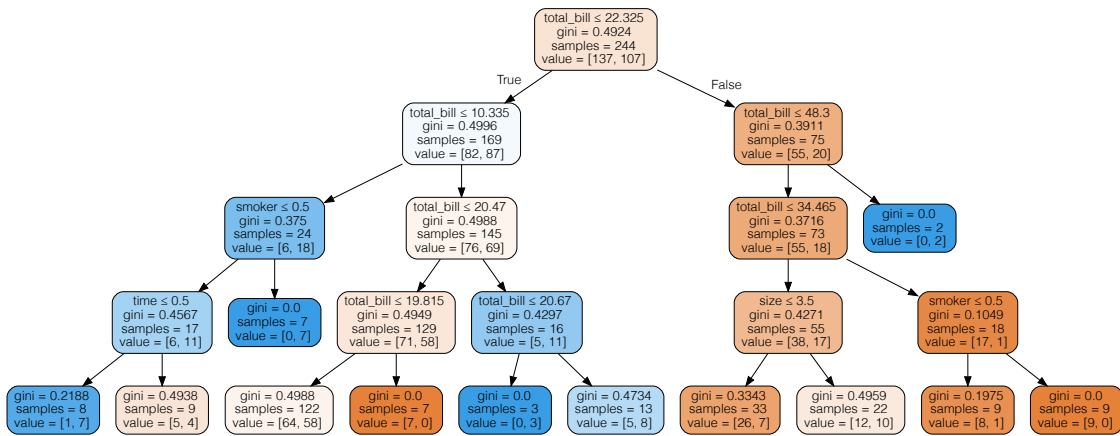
total_bill ≤ 22.325
gini = 0.4924
samples = 244
value = [137, 107]

True

False

total_bill ≤ 10.335
gini = 0.4996
samples = 169
value = [82, 87]

total_bill ≤ 48.3
gini = 0.3911
samples = 75
value = [55, 20]

smoker ≤ 0.5
gini = 0.375
samples = 24
value = [6, 18]

total_bill ≤ 20.47
gini = 0.4988
samples = 145
value = [76, 69]

total_bill ≤ 34.465
gini = 0.3716
samples = 73
value = [55, 18]

gini = 0.0
samples = 2
value = [0, 2]

time ≤ 0.5
gini = 0.4567
samples = 17
value = [6, 11]

gini = 0.0
samples = 7
value = [0, 7]

total_bill ≤ 19.815
gini = 0.4949
samples = 129
value = [71, 58]

total_bill ≤ 20.67
gini = 0.4297
samples = 16
value = [5, 11]

size ≤ 3.5
gini = 0.4271
samples = 55
value = [38, 17]

smoker ≤ 0.5
gini = 0.1049
samples = 18
value = [17, 1]

gini = 0.2188
samples = 8
value = [1, 7]

gini = 0.4938
samples = 9
value = [5, 4]

gini = 0.4988
samples = 122
value = [64, 58]

gini = 0.0
samples = 7
value = [7, 0]

gini = 0.0
samples = 3
value = [0, 3]

gini = 0.4734
samples = 13
value = [5, 8]

gini = 0.3343
samples = 33
value = [26, 7]

gini = 0.4959
samples = 22
value = [12, 10]

gini = 0.1975
samples = 9
value = [8, 1]

gini = 0.0
samples = 9
value = [9, 0]